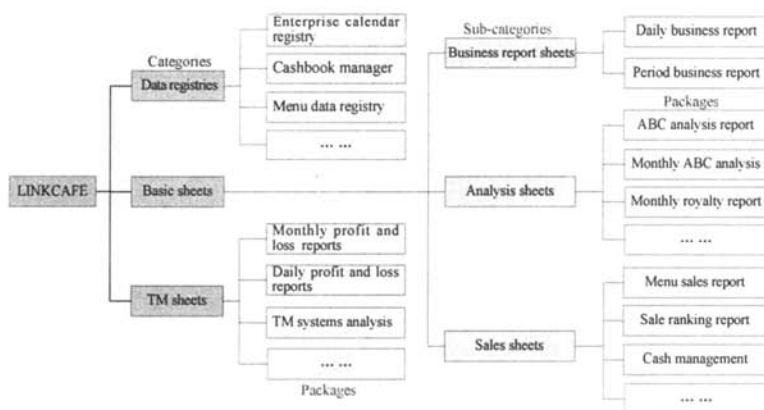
LINKCAFE

Categories

Data registries

Enterprise calendar registry

Cashbook manager

Menu data registry

··· ···

Basic sheets

TM sheets

Monthly profit and loss reports

Daily profit and loss reports

TM systems analysis

··· ···

Packages

Sub-categories

Business report sheets

Daily business report

Period business report

Packages

Analysis sheets

ABC analysis report

Monthly ABC analysis

Monthly royalty report

··· ···

Sales sheets

Menu sales report

Sale ranking report

Cash management

··· ···